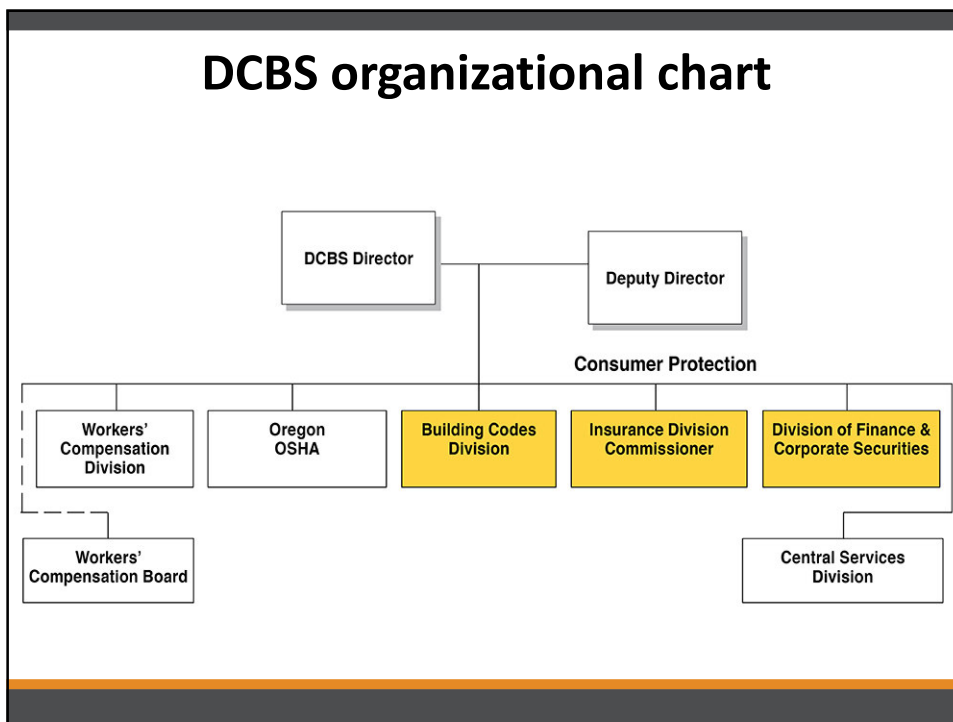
DCBS organizational chart

DCBS Director

Deputy Director

Consumer Protection

Workers' Compensation Division

Oregon OSHA

Building Codes Division

Insurance Division Commissioner

Division of Finance & Corporate Securities

Workers' Compensation Board

Central Services Division